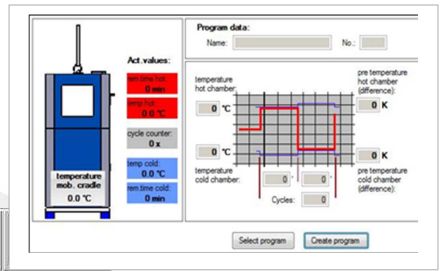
temperature mob. cradle
0.0 °C

Act.values:
rem.time hot:
0 min
temp hot:
0.0 °C
cycle counter:
0 x
temp cold:
0.0 °C
rem.time cold:
0 min

Program data:
Name:
No.:

temperature hot chamber:
0 °C
0 °C
temperature cold chamber:

pre temperature hot chamber (difference):
0 K
0 K
pre temperature cold chamber (difference):

0 '
0 '
Cycles:
0

Select program
Create program